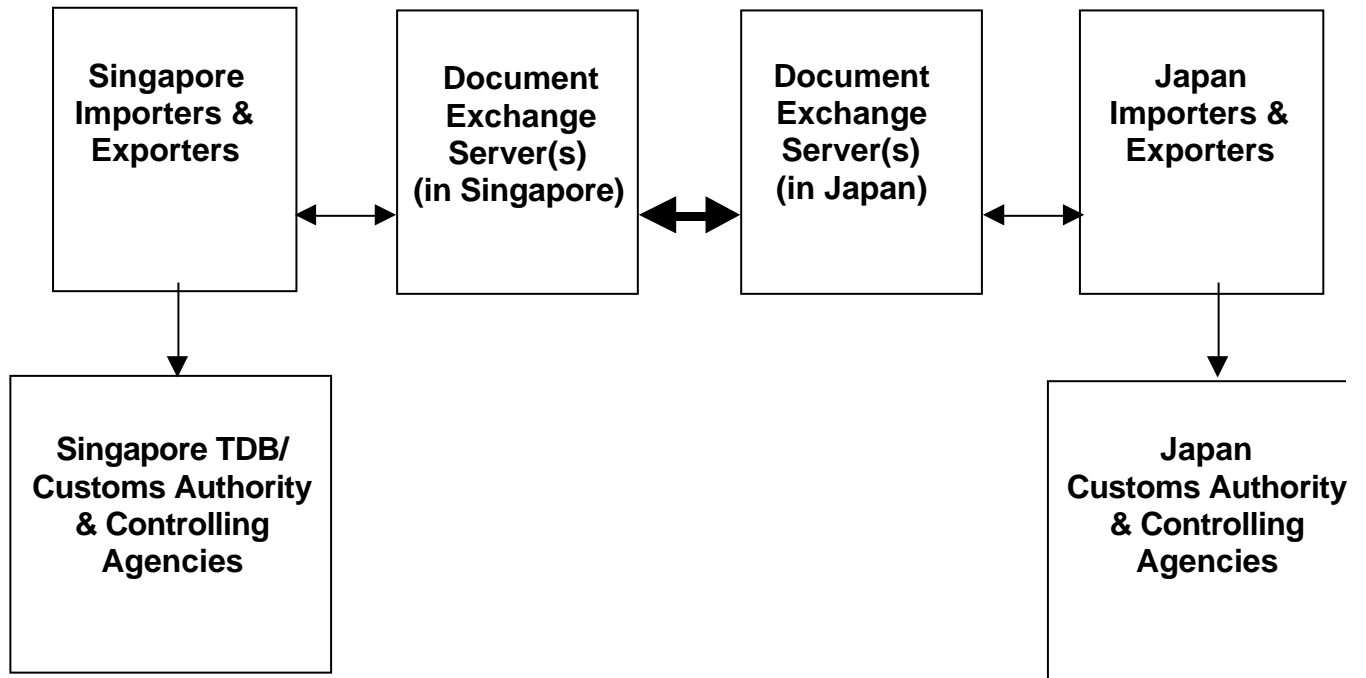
Singapore Importers & Exporters

Document Exchange Server(s) (in Singapore)

Document Exchange Server(s) (in Japan)

Japan Importers & Exporters

Singapore TDB/ Customs Authority & Controlling Agencies

Japan Customs Authority & Controlling Agencies